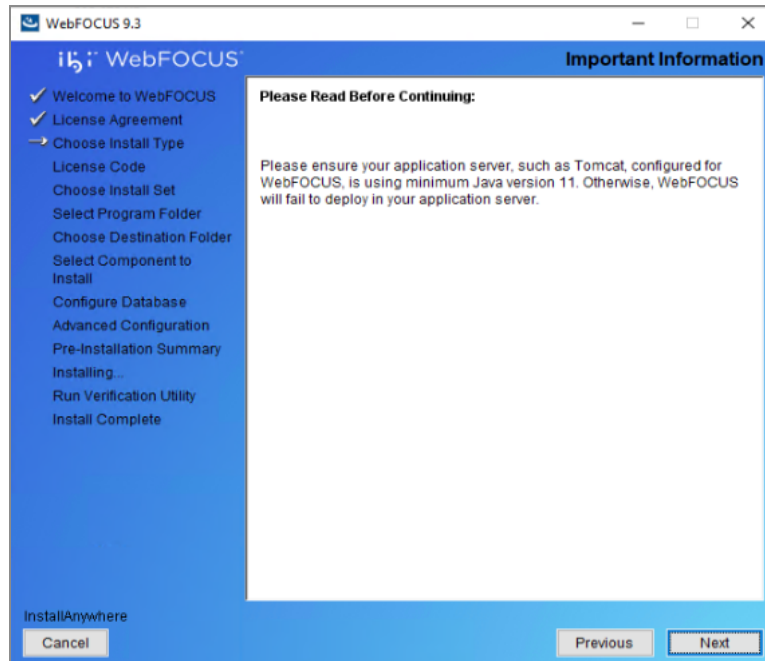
WebFOCUS 9.3

ibi WebFOCUS

Important Information

Welcome to WebFOCUS
License Agreement
Choose Install Type
License Code
Choose Install Set
Select Program Folder
Choose Destination Folder
Select Component to Install
Configure Database
Advanced Configuration
Pre-Installation Summary
Installing...
Run Verification Utility
Install Complete

Please Read Before Continuing:

Please ensure your application server, such as Tomcat, configured for WebFOCUS, is using minimum Java version 11. Otherwise, WebFOCUS will fail to deploy in your application server.

InstallAnywhere

Cancel

Previous

Next